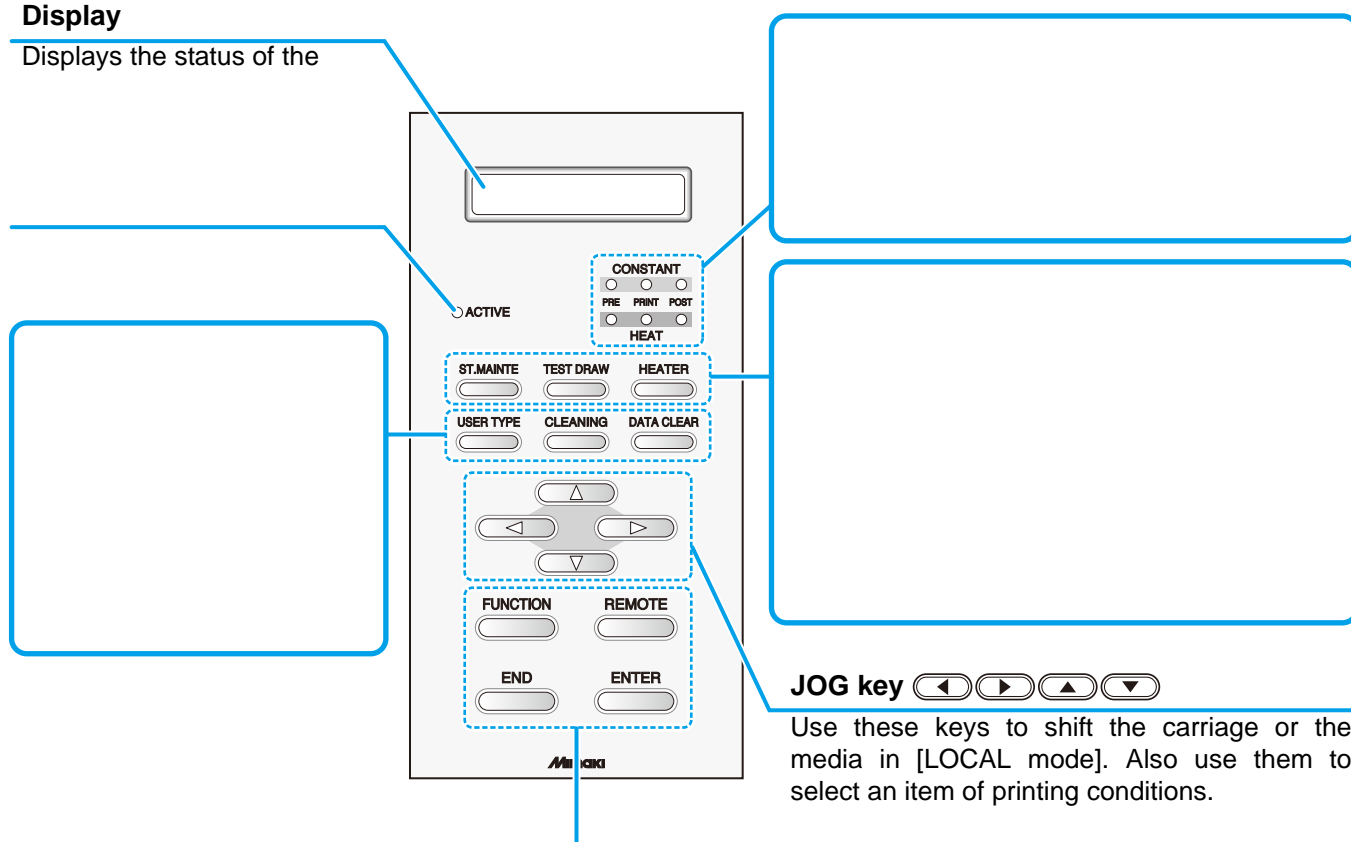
**Display**

Displays the status of the

ACTIVE

CONSTANT

PRE PRINT POST

HEAT

ST.MAINTE TEST DRAW HEATER

USER TYPE CLEANING DATA CLEAR

FUNCTION REMOTE

END ENTER

Mimaki

**JOG key**

Use these keys to shift the carriage or the media in [LOCAL mode]. Also use them to select an item of printing conditions.